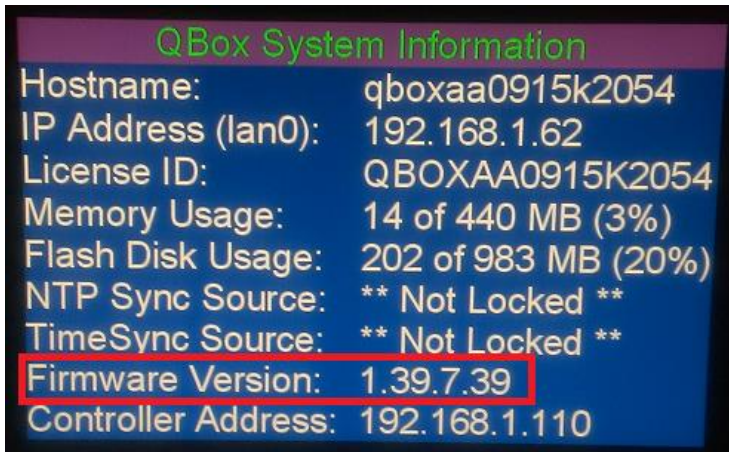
QBox System Information

| | |
|---|---|
| Hostname: | qboxaa0915k2054 |
| IP Address (lan0): | 192.168.1.62 |
| License ID: | QBOXAA0915K2054 |
| Memory Usage: | 14 of 440 MB (3%) |
| Flash Disk Usage: | 202 of 983 MB (20%) |
| NTP Sync Source: | ** Not Locked ** |
| TimeSync Source: | ** Not Locked ** |
| Firmware Version: | 1.39.7.39 |
| Controller Address: | 192.168.1.110 |